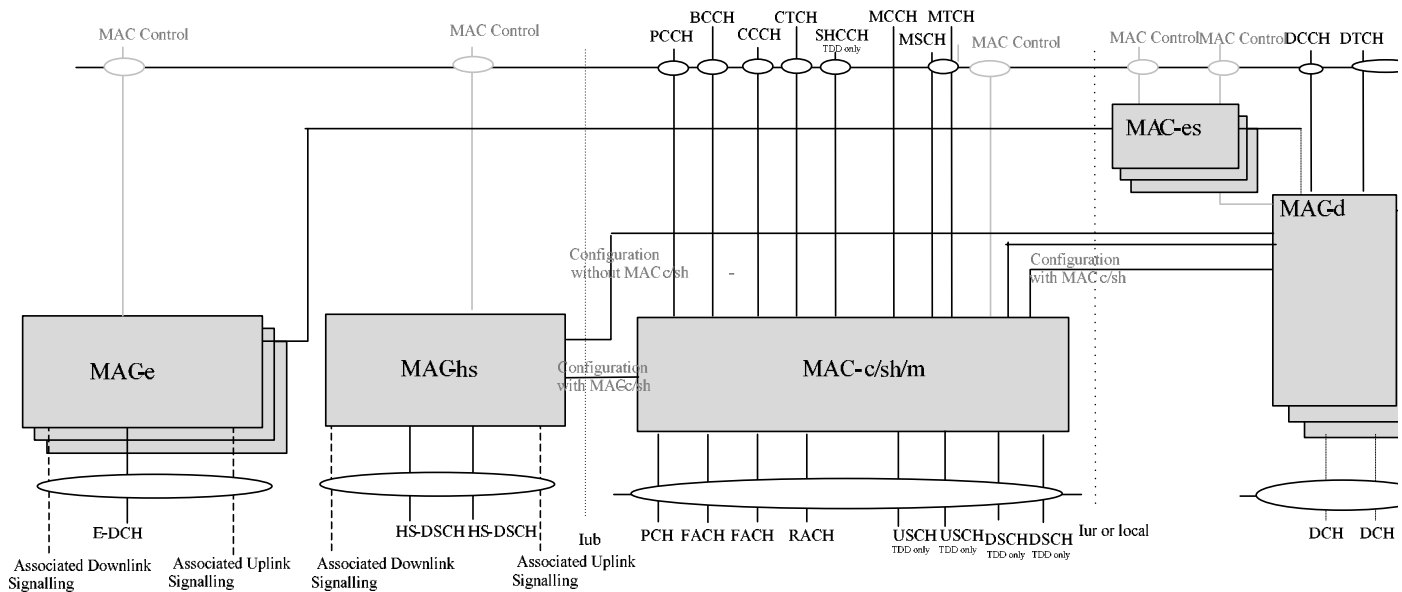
MAC Control

MAC Control

PCCH BCCH CCCH CTCH SHCCH TDD only MCCH MSCH MTCH

MAC Control

MAC Control MAC Control DCCH DTCH

MAC-es

MAC-d

Configuration without MAC c/sh

-

Configuration with MAC c/sh

MAC-e

MAC-hs

Configuration with MAC c/sh

MAC-c/sh/m

E-DCH

Associated Downlink Signalling

Associated Uplink Signalling

HS-DSCH HS-DSCH

Associated Downlink Signalling

Associated Uplink Signalling

Iub

PCH FACH FACH RACH USCH TDD only USCH TDD only DSCH TDD only DSCH TDD only

Iur or local

DCH DCH